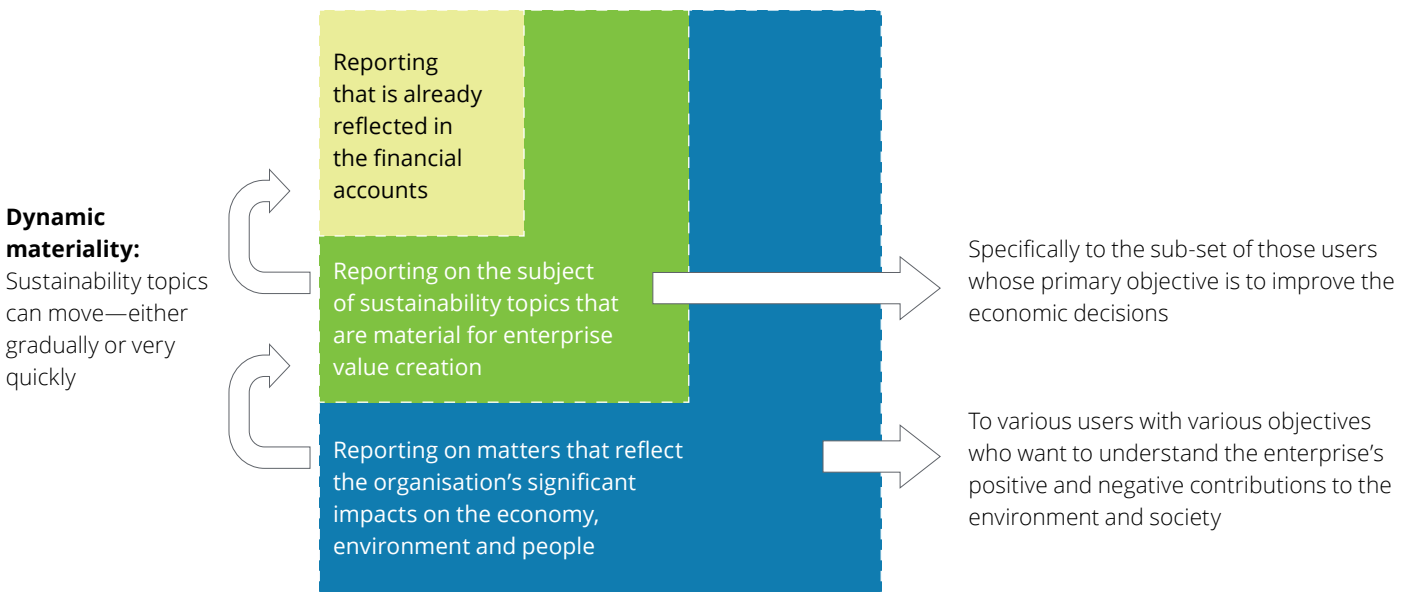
**Dynamic materiality:**
Sustainability topics can move—either gradually or very quickly

Reporting that is already reflected in the financial accounts

Reporting on the subject of sustainability topics that are material for enterprise value creation

Reporting on matters that reflect the organisation's significant impacts on the economy, environment and people

Specifically to the sub-set of those users whose primary objective is to improve the economic decisions

To various users with various objectives who want to understand the enterprise's positive and negative contributions to the environment and society